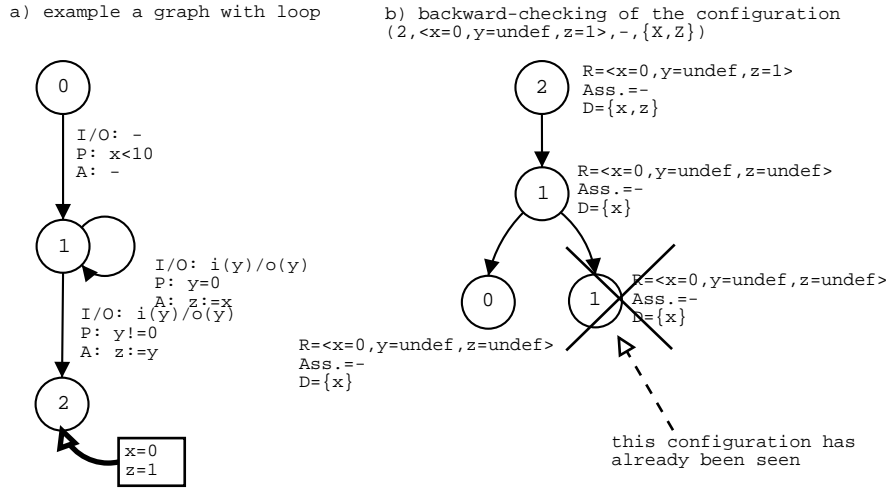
a) example a graph with loop

0

I/O: -
P: x<10
A: -

1

I/O: i(y)/o(y)
P: y=0
A: z:=x

I/O: i(y)/o(y)
P: y!=0
A: z:=y

2

x=0
z=1

b) backward-checking of the configuration (2,<x=0,y=undef,z=1>,-,{X,Z})

2

R=<x=0,y=undef,z=1>
Ass.=-
D={x,z}

1

R=<x=0,y=undef,z=undef>
Ass.=-
D={x}

0

1

R=<x=0,y=undef,z=undef>
Ass.=-
D={x}

R=<x=0,y=undef,z=undef>
Ass.=-
D={x}

this configuration has already been seen